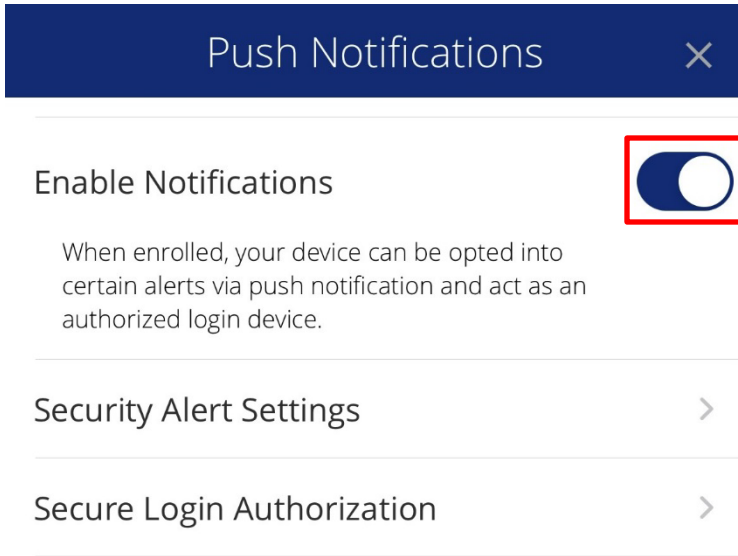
Push Notifications ×

Enable Notifications

When enrolled, your device can be opted into certain alerts via push notification and act as an authorized login device.

Security Alert Settings >

Secure Login Authorization >